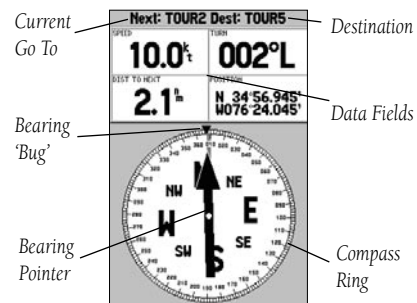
Current Go To

Next: TOUR2 Dest: TOUR5

Destination

SPEED
10.0$^{k}_{t}$

TURN
002°L

DIST TO NEXT
2.1$^{n}_{m}$

POSITION
N 34°56.945'
W076°24.045'

Data Fields

Bearing 'Bug'

N
NE
E
SE
S
SW
W
NW

Bearing Pointer

Compass Ring